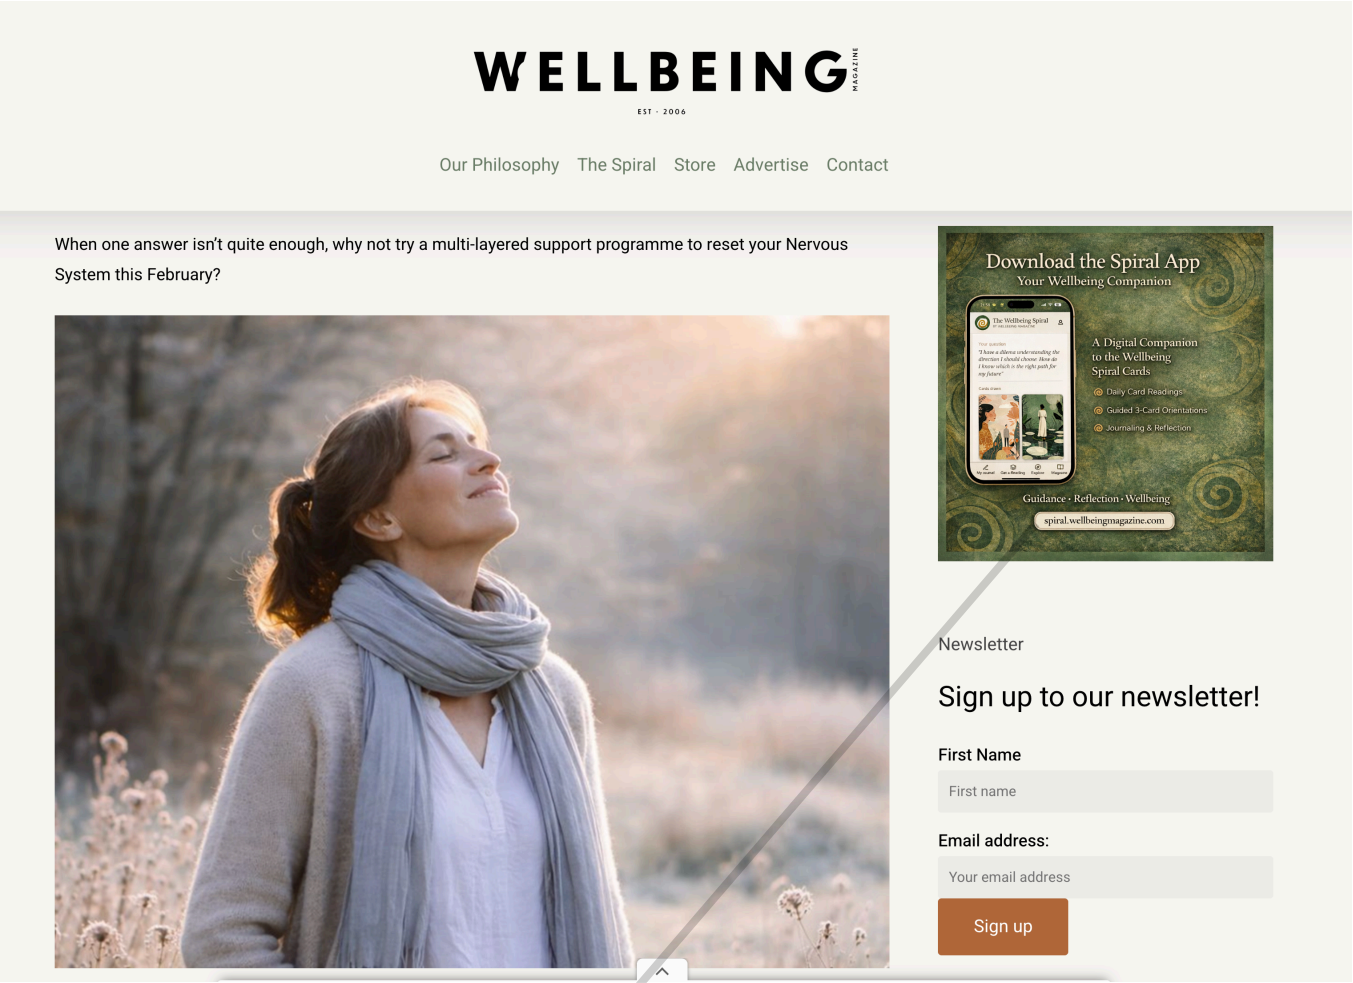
WELLBEING MAGAZINE

EST · 2006

Our Philosophy The Spiral Store Advertise Contact

When one answer isn't quite enough, why not try a multi-layered support programme to reset your Nervous System this February?

Download the Spiral App
Your Wellbeing Companion

The Wellbeing Spiral

A Digital Companion to the Wellbeing Spiral Cards

Daily Card Readings
Guided 3-Card Orientations
Journaling & Reflection

Guidance · Reflection · Wellbeing

spiral.wellbeingmagazine.com

Newsletter

Sign up to our newsletter!

First Name

First name

Email address:

Your email address

Sign up